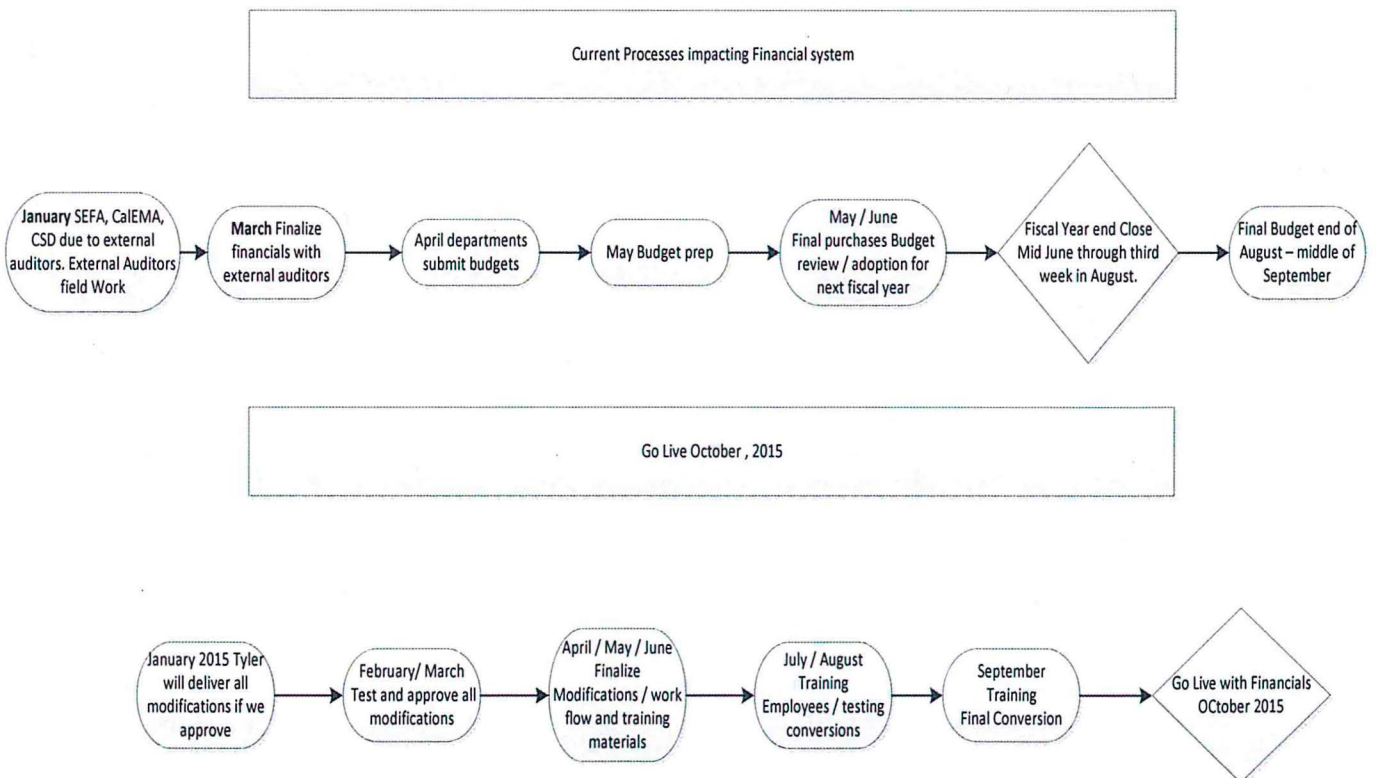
Current Processes impacting Financial system

January SEFA, CalEMA, CSD due to external auditors. External Auditors field Work

March Finalize financials with external auditors

April departments submit budgets

May Budget prep

May / June Final purchases Budget review / adoption for next fiscal year

Fiscal Year end Close Mid June through third week in August.

Final Budget end of August – middle of September

Go Live October , 2015

January 2015 Tyler will deliver all modifications if we approve

February/ March Test and approve all modifications

April / May / June Finalize Modifications / work flow and training materials

July / August Training Employees / testing conversions

September Training Final Conversion

Go Live with Financials OCtober 2015